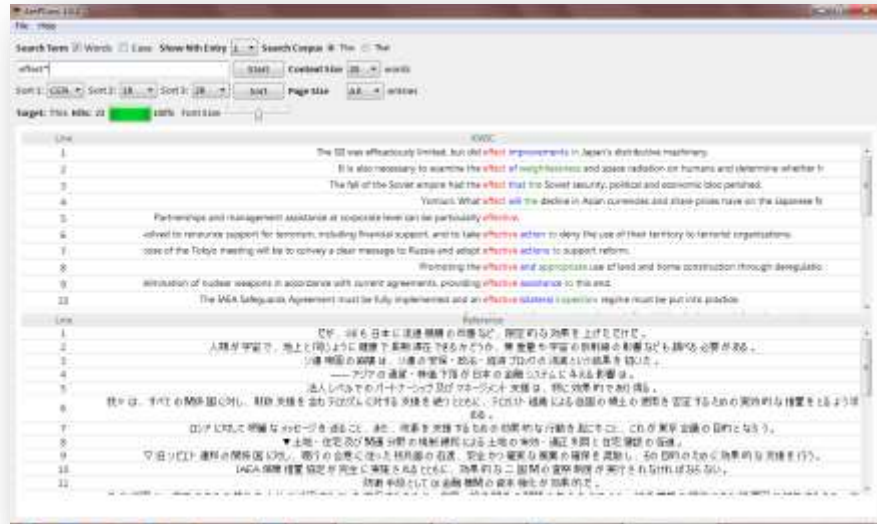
AntPConc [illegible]

File Help

Search Term ☑ Words ☐ Case Show Nth Entry [1] Search Corpus ◉ The ○ The

effect* Start Context Size [20] words

Sort 1 [CEN] Sort 2 [1R] Sort 3 [2R] Sort Page Size [All] entries

Target: This Hits: 22 100% Font Size

| Line | KWIC |
|---|---|
| 1 | The SII was efficaciously limited, but did effect improvements in Japan's distributive machinery. |
| 2 | It is also necessary to examine the effect of weightlessness and space radiation on humans and determine whether h |
| 3 | The fall of the Soviet empire had the effect that the Soviet security, political and economic bloc perished. |
| 4 | Yomiuri: What effect will the decline in Asian currencies and share prices have on the Japanese fi |
| 5 | Partnerships and management assistance at corporate level can be particularly effective. |
| 6 | solved to renounce support for terrorism, including financial support, and to take effective action to deny the use of their territory to terrorist organizations. |
| 7 | pose of the Tokyo meeting will be to convey a clear message to Russia and adopt effective actions to support reform. |
| 8 | Promoting the effective and appropriate use of land and home construction through deregulatio |
| 9 | elimination of nuclear weapons in accordance with current agreements, providing effective assistance to this end. |
| 10 | The IAEA Safeguards Agreement must be fully implemented and an effective bilateral inspection regime must be put into practice. |

| Line | Reference |
|---|---|
| 1 | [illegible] |
| 2 | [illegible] |
| 3 | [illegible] |
| 4 | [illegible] |
| 5 | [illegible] |
| 6 | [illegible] |
| 7 | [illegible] |
| 8 | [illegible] |
| 9 | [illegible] |
| 10 | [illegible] |
| 11 | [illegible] |